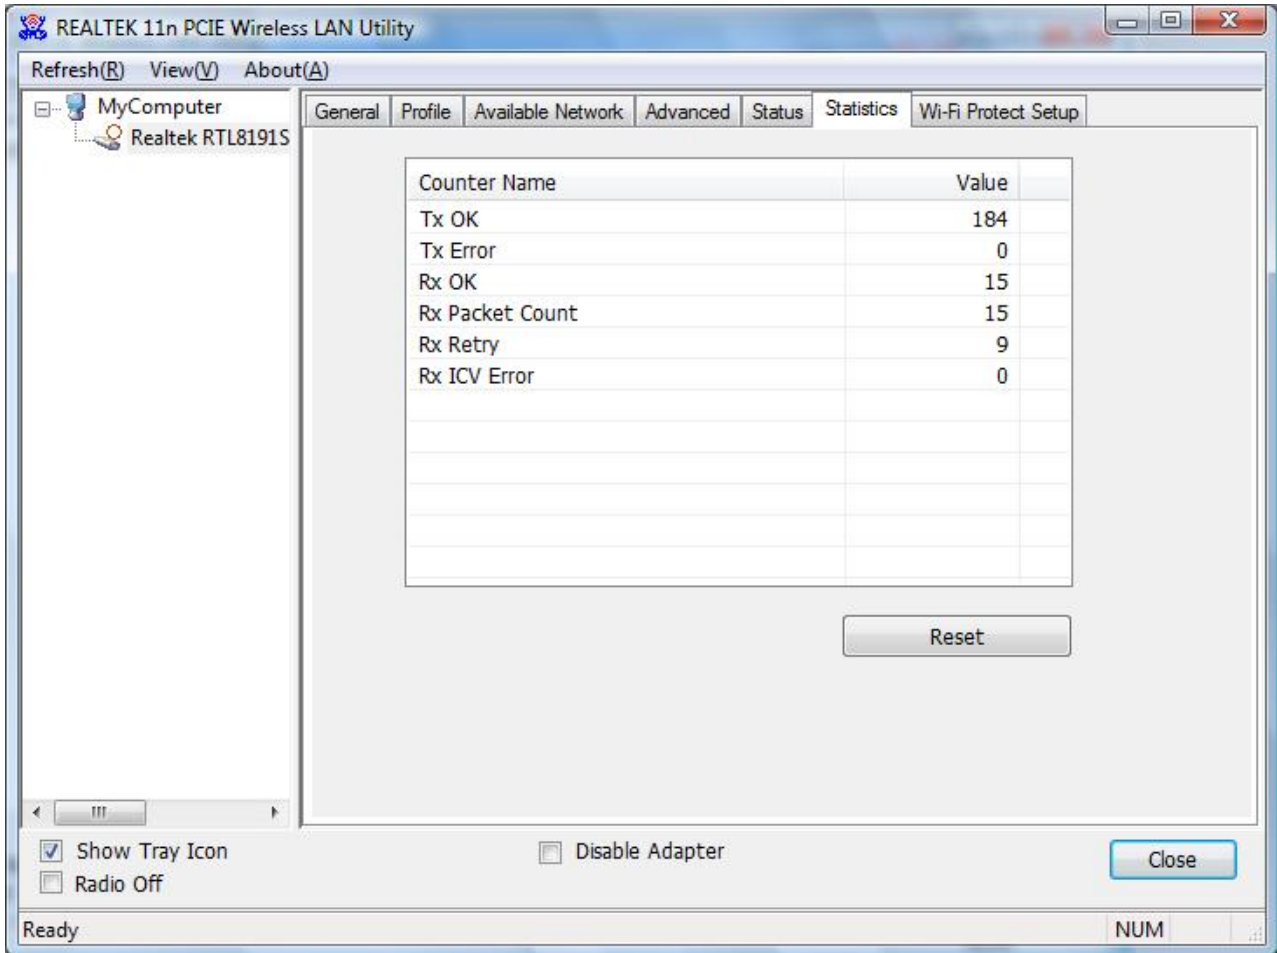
REALTEK 11n PCIE Wireless LAN Utility

Refresh(R) View(V) About(A)

MyComputer
Realtek RTL8191S

General | Profile | Available Network | Advanced | Status | Statistics | Wi-Fi Protect Setup

| Counter Name | Value |
|---|---|
| Tx OK | 184 |
| Tx Error | 0 |
| Rx OK | 15 |
| Rx Packet Count | 15 |
| Rx Retry | 9 |
| Rx ICV Error | 0 |

Reset

Show Tray Icon
Radio Off

Disable Adapter

Close

Ready

NUM